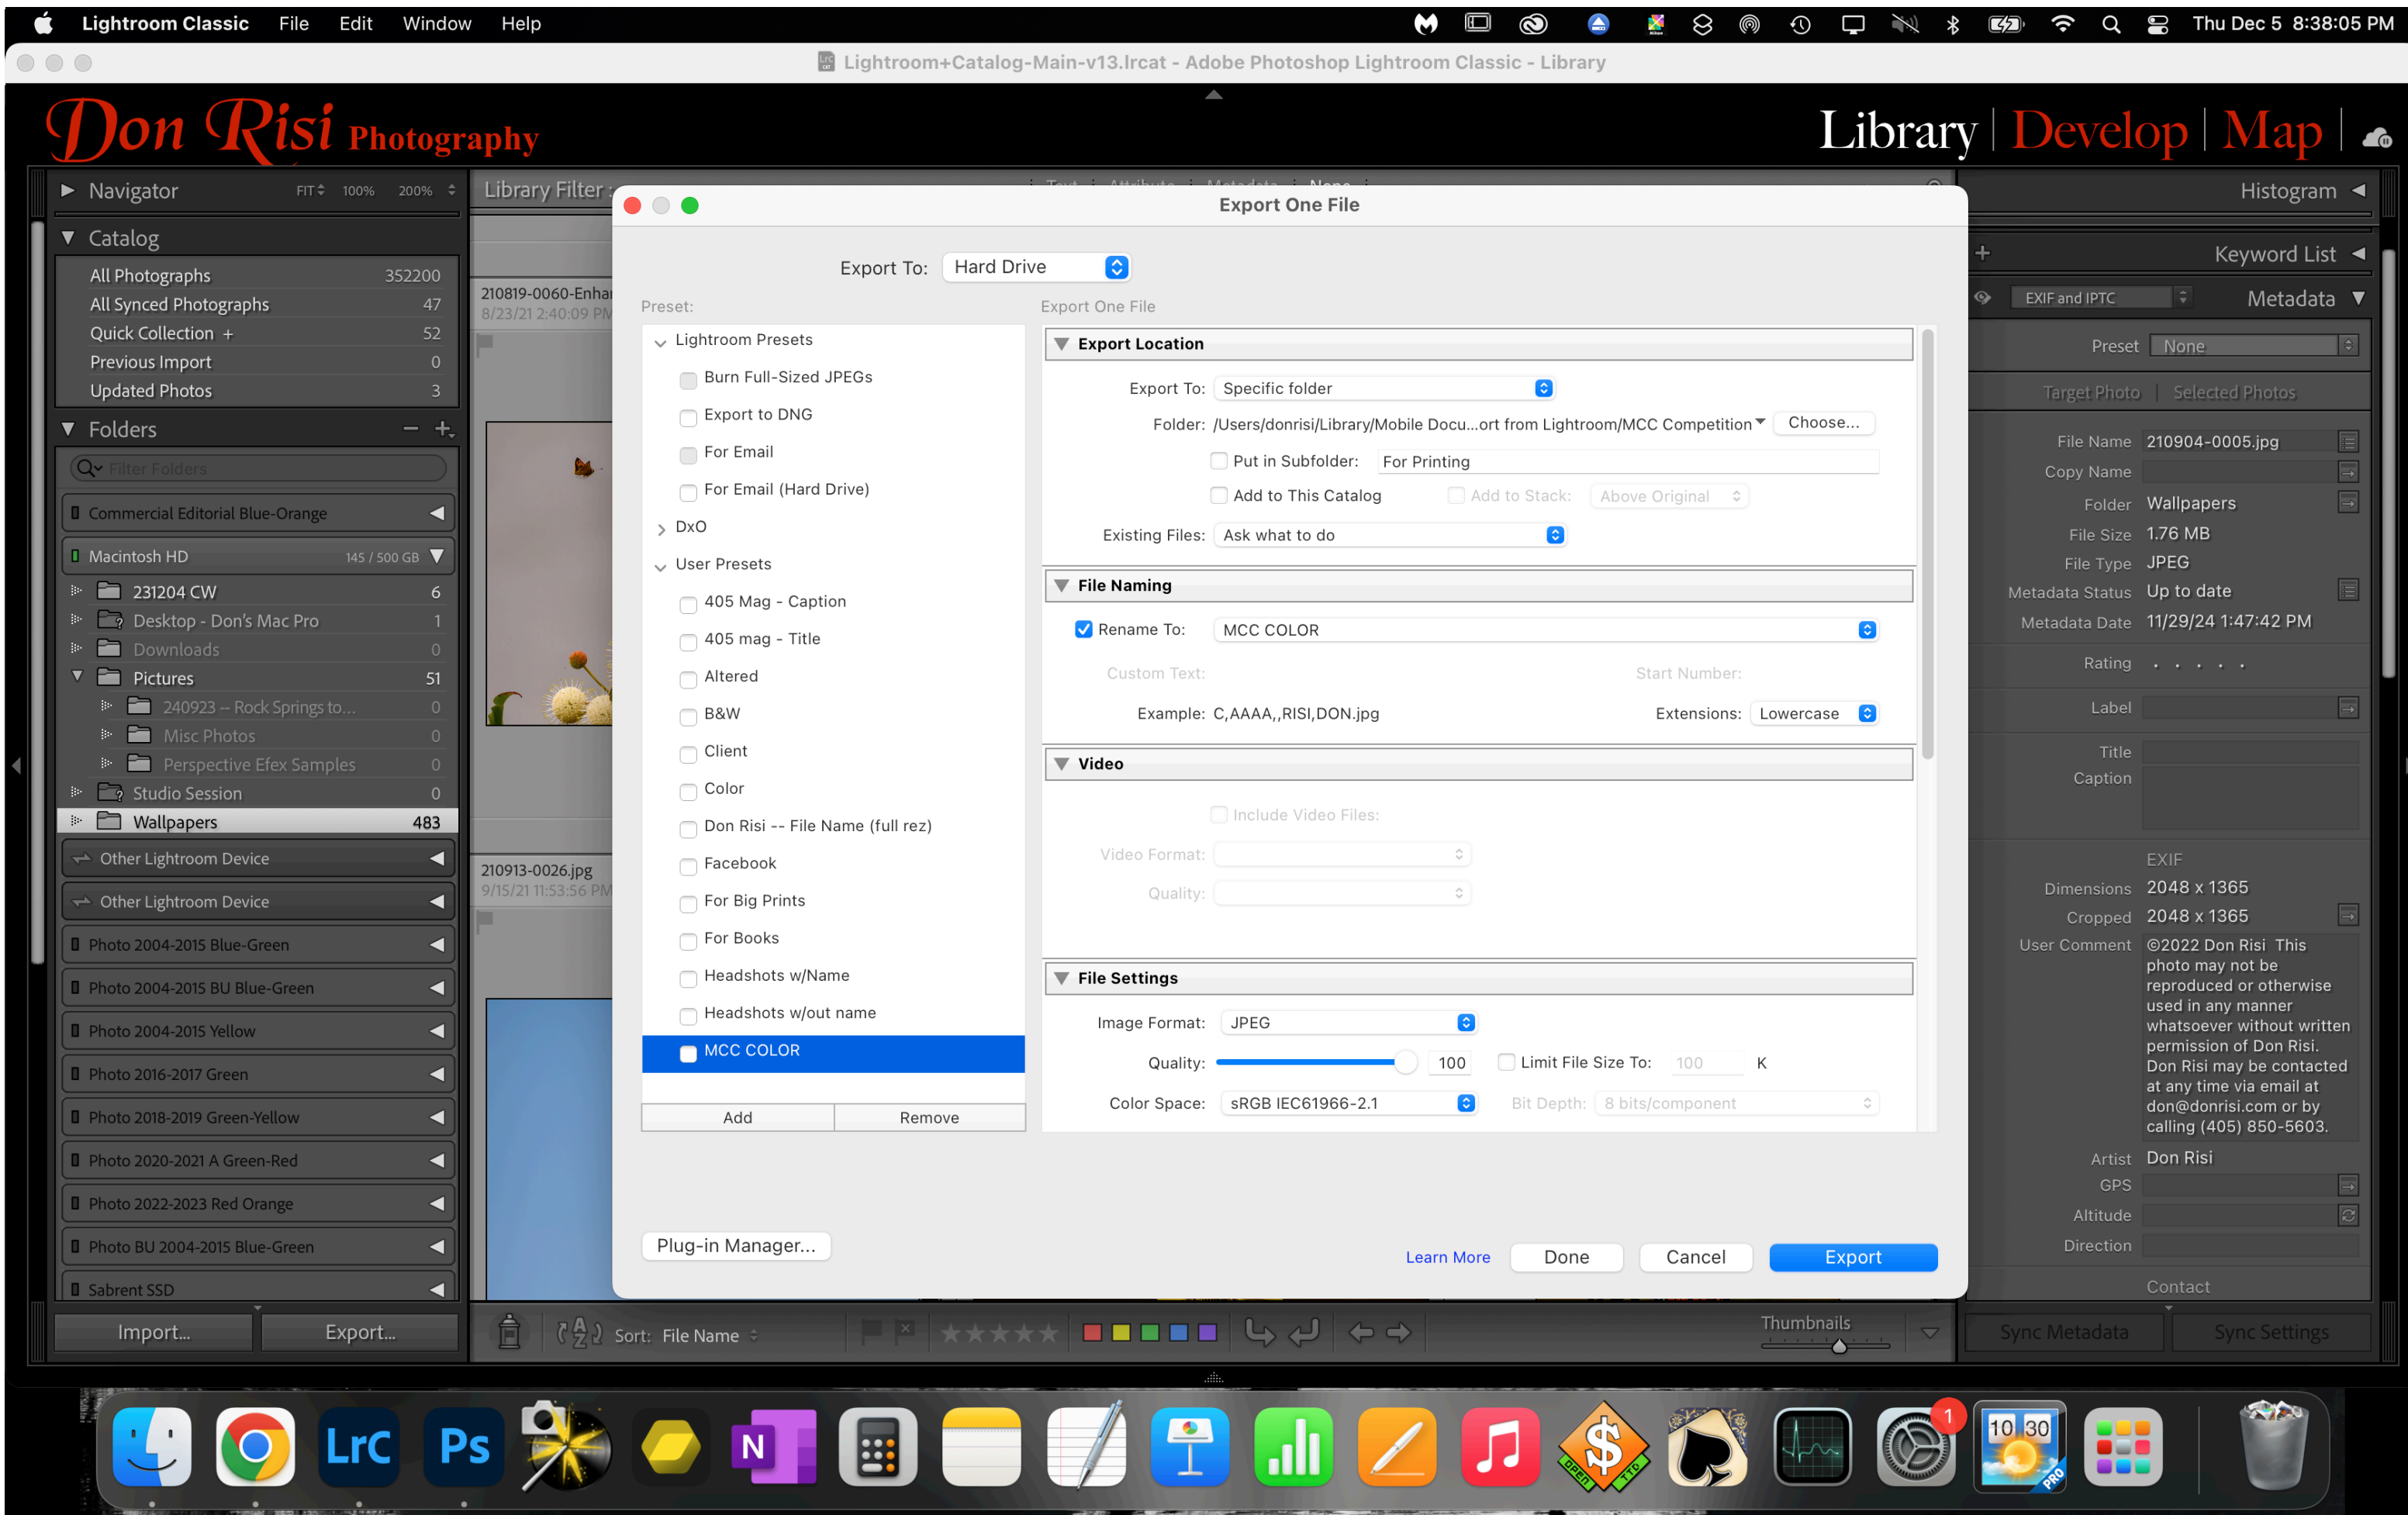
Lightroom Classic File Edit Window Help

Thu Dec 5 8:38:05 PM

Lightroom+Catalog-Main-v13.lrcat - Adobe Photoshop Lightroom Classic - Library

Don Risi Photography

Library | Develop | Map

Navigator FIT 100% 200%

Catalog

| All Photographs | 352200 |
|---|---|
| All Synced Photographs | 47 |
| Quick Collection + | 52 |
| Previous Import | 0 |
| Updated Photos | 3 |

Folders

Filter Folders

Commercial Editorial Blue-Orange

Macintosh HD 145 / 500 GB

| 231204 CW | 6 |
|---|---|
| Desktop - Don's Mac Pro | 1 |
| Downloads | 0 |
| Pictures | 51 |
| 240923 -- Rock Springs to... | 0 |
| Misc Photos | 0 |
| Perspective Efex Samples | 0 |
| Studio Session | 0 |
| Wallpapers | 483 |

Other Lightroom Device

Other Lightroom Device

Photo 2004-2015 Blue-Green

Photo 2004-2015 BU Blue-Green

Photo 2004-2015 Yellow

Photo 2016-2017 Green

Photo 2018-2019 Green-Yellow

Photo 2020-2021 A Green-Red

Photo 2022-2023 Red Orange

Photo BU 2004-2015 Blue-Green

Sabrent SSD

Import... Export...

Library Filter :

210819-0060-Enha
8/23/21 2:40:09 PM

210913-0026.jpg
9/15/21 11:53:56 PM

Export One File

Export To: Hard Drive

Preset:

Lightroom Presets
Burn Full-Sized JPEGs
Export to DNG
For Email
For Email (Hard Drive)
DxO
User Presets
405 Mag - Caption
405 mag - Title
Altered
B&W
Client
Color
Don Risi -- File Name (full rez)
Facebook
For Big Prints
For Books
Headshots w/Name
Headshots w/out name
MCC COLOR

Add Remove

Export One File

Export Location

Export To: Specific folder

Folder: /Users/donrisi/Library/Mobile Docu...ort from Lightroom/MCC Competition Choose...

Put in Subfolder: For Printing

Add to This Catalog Add to Stack: Above Original

Existing Files: Ask what to do

File Naming

Rename To: MCC COLOR

Custom Text: Start Number:

Example: C,AAAA,,RISI,DON.jpg Extensions: Lowercase

Video

Include Video Files:

Video Format:

Quality:

File Settings

Image Format: JPEG

Quality: 100 Limit File Size To: 100 K

Color Space: sRGB IEC61966-2.1 Bit Depth: 8 bits/component

Plug-in Manager...

Learn More Done Cancel Export

Histogram

Keyword List

EXIF and IPTC Metadata

Preset None

Target Photo Selected Photos

File Name 210904-0005.jpg
Copy Name
Folder Wallpapers
File Size 1.76 MB
File Type JPEG
Metadata Status Up to date
Metadata Date 11/29/24 1:47:42 PM
Rating
Label
Title
Caption
EXIF
Dimensions 2048 x 1365
Cropped 2048 x 1365
User Comment ©2022 Don Risi This photo may not be reproduced or otherwise used in any manner whatsoever without written permission of Don Risi. Don Risi may be contacted at any time via email at don@donrisi.com or by calling (405) 850-5603.
Artist Don Risi
GPS
Altitude
Direction
Contact

Sync Metadata Sync Settings

Sort: File Name

Thumbnails